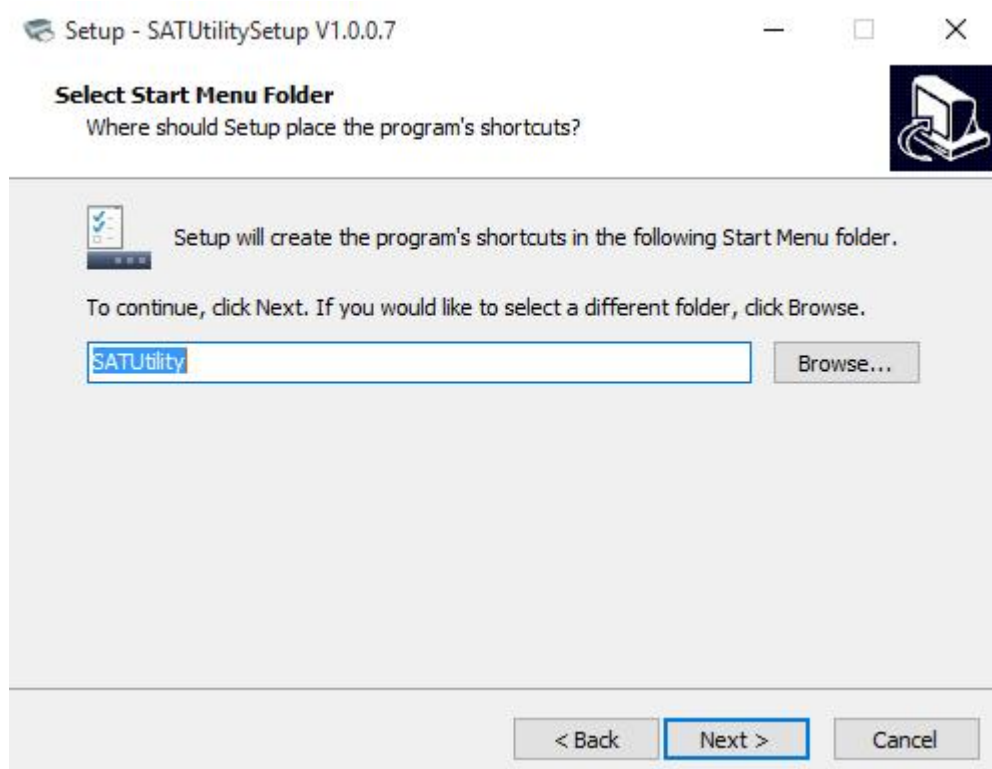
Setup - SATUtilitySetup V1.0.0.7

Select Start Menu Folder
Where should Setup place the program's shortcuts?

Setup will create the program's shortcuts in the following Start Menu folder.

To continue, click Next. If you would like to select a different folder, click Browse.

SATUtility

Browse...

< Back

Next >

Cancel